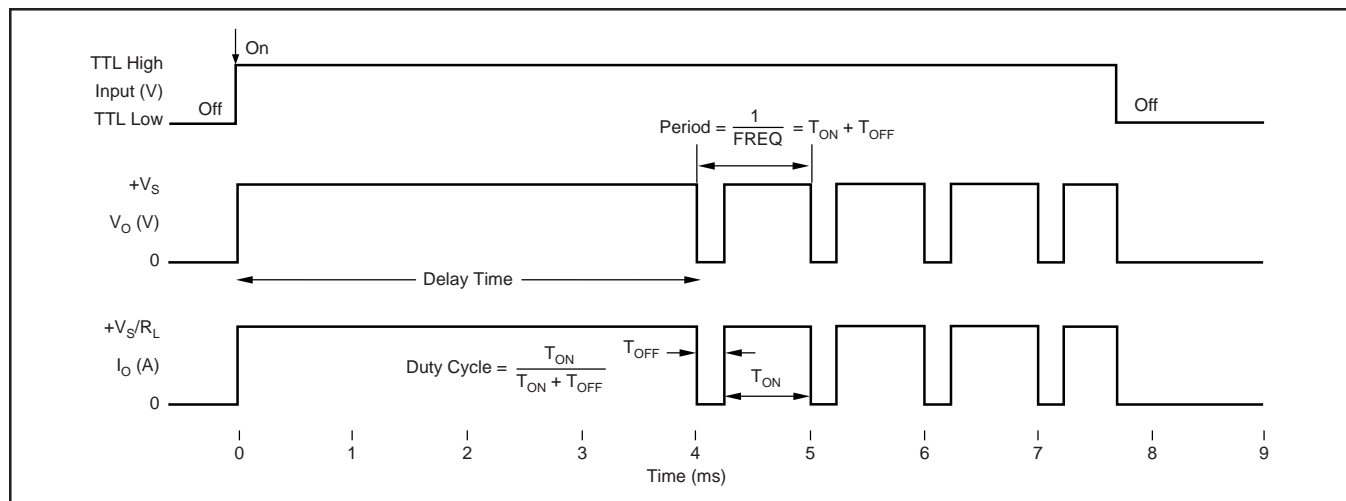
On

TTL High
Input (V)
TTL Low

Off

Off

Period = $\frac{1}{FREQ}$ = $T_{ON} + T_{OFF}$

$+V_S$
$V_O$ (V)
0

Delay Time

$+V_S/R_L$
$I_O$ (A)
0

Duty Cycle = $\frac{T_{ON}}{T_{ON} + T_{OFF}}$

$T_{OFF}$

$T_{ON}$

0 1 2 3 4 5 6 7 8 9
Time (ms)